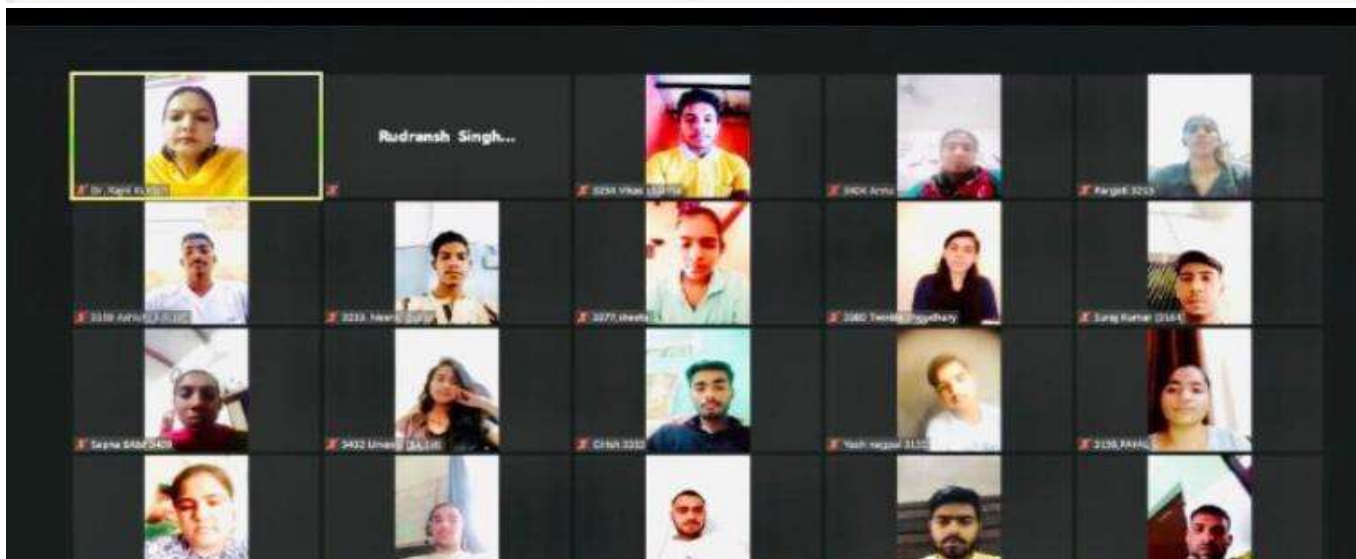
Dr. Kapil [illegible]

Rudransh Singh...

3234 Vikas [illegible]

3404 Annu

Pargati 3213

3339 Ashu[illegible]

3233. Meen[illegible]

3277 sheeta

3080 Twinkle Choudhary

Suraj Kumar 3164

Sapna 3408

3402 Umesh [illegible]

Girish 3332

Yash negpal 31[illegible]

3156 PAYAL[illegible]